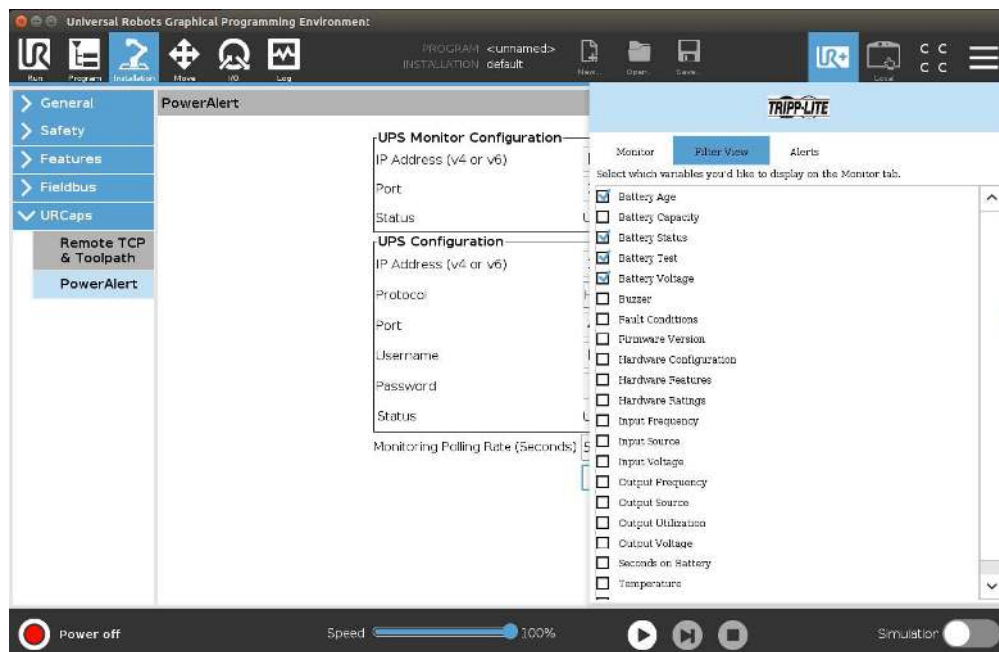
Universal Robots Graphical Programming Environment

Run Program Installation Move I/O Log

PROGRAM <unnamed>
INSTALLATION default

New... Open... Save...

Local

C C
C C

General
Safety
Features
Fieldbus
URCaps
Remote TCP & Toolpath
PowerAlert

PowerAlert

UPS Monitor Configuration
IP Address (v4 or v6)
Port
Status

UPS Configuration
IP Address (v4 or v6)
Protocol
Port
Username
Password
Status

Monitoring Polling Rate (Seconds)

TRIPP-LITE

Monitor Filter View Alerts

Select which variables you'd like to display on the Monitor tab.

Battery Age
Battery Capacity
Battery Status
Battery Test
Battery Voltage
Buzzer
Fault Conditions
Firmware Version
Hardware Configuration
Hardware Features
Hardware Ratings
Input Frequency
Input Source
Input Voltage
Output Frequency
Output Source
Output Utilization
Output Voltage
Seconds on Battery
Temperature

Power off

Speed 100%

Simulation